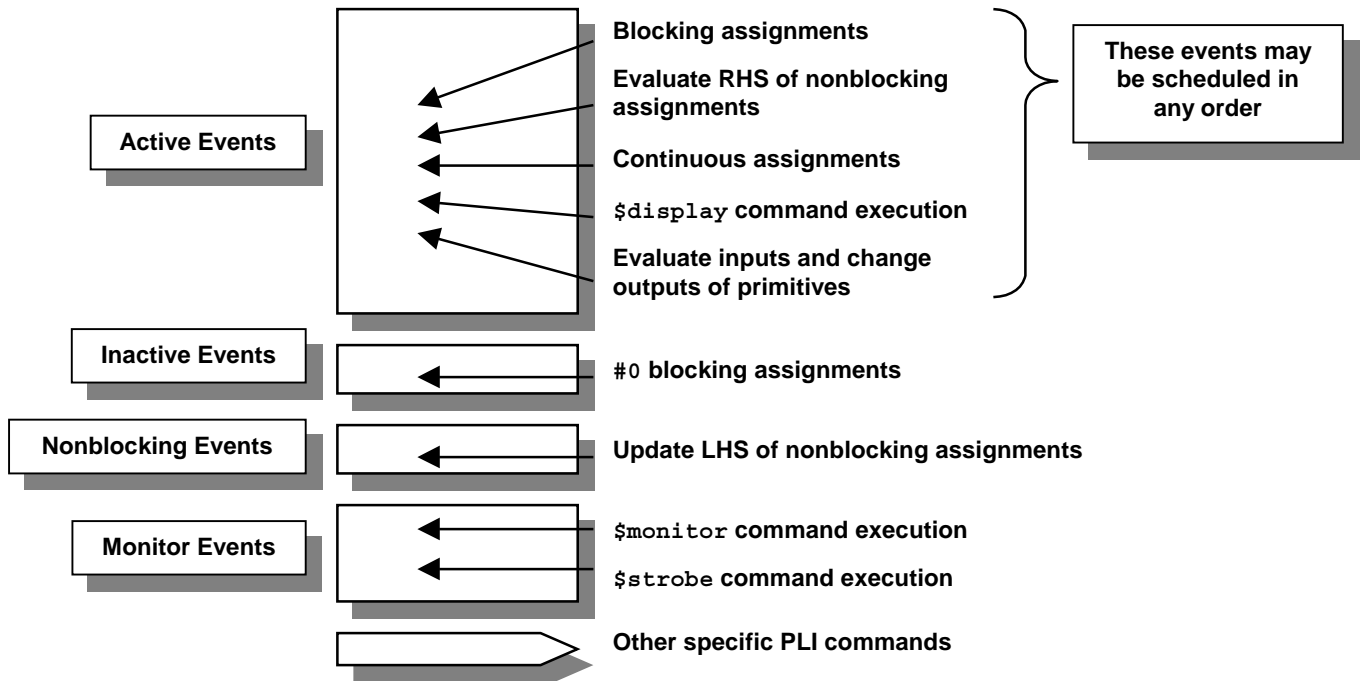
Blocking assignments

Evaluate RHS of nonblocking assignments

Continuous assignments

$display command execution

Evaluate inputs and change outputs of primitives

These events may be scheduled in any order

Active Events

Inactive Events

#0 blocking assignments

Nonblocking Events

Update LHS of nonblocking assignments

Monitor Events

$monitor command execution

$strobe command execution

Other specific PLI commands